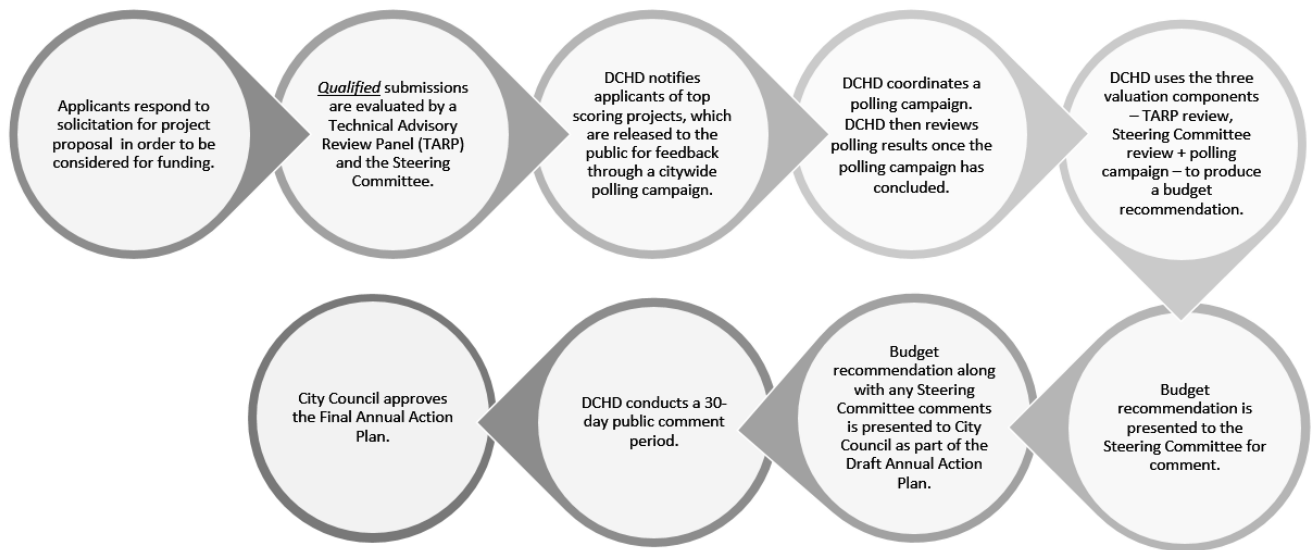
Applicants respond to solicitation for project proposal in order to be considered for funding.

*Qualified* submissions are evaluated by a Technical Advisory Review Panel (TARP) and the Steering Committee.

DCHD notifies applicants of top scoring projects, which are released to the public for feedback through a citywide polling campaign.

DCHD coordinates a polling campaign. DCHD then reviews polling results once the polling campaign has concluded.

DCHD uses the three valuation components – TARP review, Steering Committee review + polling campaign – to produce a budget recommendation.

Budget recommendation is presented to the Steering Committee for comment.

Budget recommendation along with any Steering Committee comments is presented to City Council as part of the Draft Annual Action Plan.

DCHD conducts a 30-day public comment period.

City Council approves the Final Annual Action Plan.